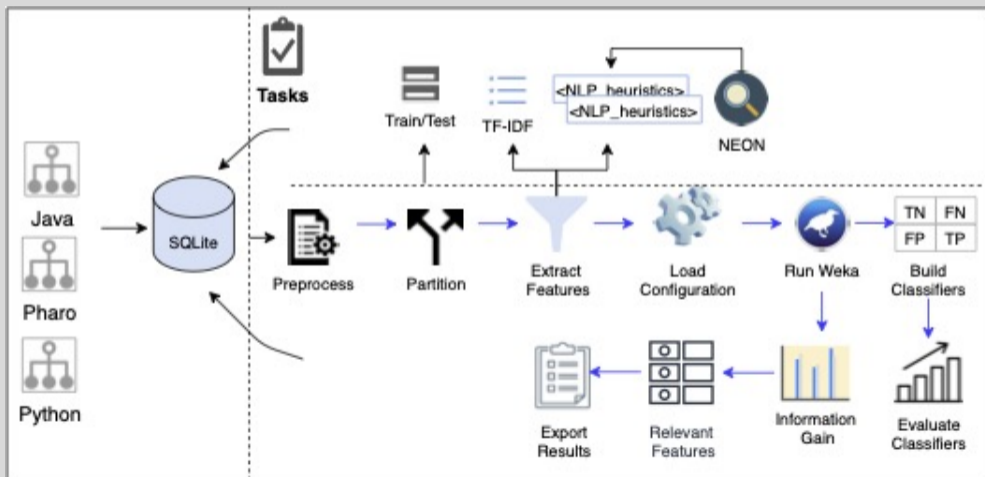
Tasks

Train/Test

TF-IDF

<NLP_heuristics>

<NLP_heuristics>

NEON

Java

Pharo

Python

SQLite

Preprocess

Partition

Extract Features

Load Configuration

Run Weka

| TN | FN |
|---|---|
| FP | TP |

Build Classifiers

Information Gain

Evaluate Classifiers

Export Results

Relevant Features